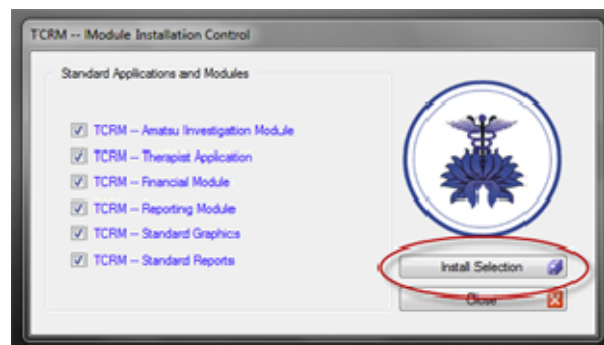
TCRM -- Module Installation Control

Standard Applications and Modules

TCRM -- Amatsu Investigation Module
TCRM -- Therapist Application
TCRM -- Financial Module
TCRM -- Reporting Module
TCRM -- Standard Graphics
TCRM -- Standard Reports

Install Selection
Close